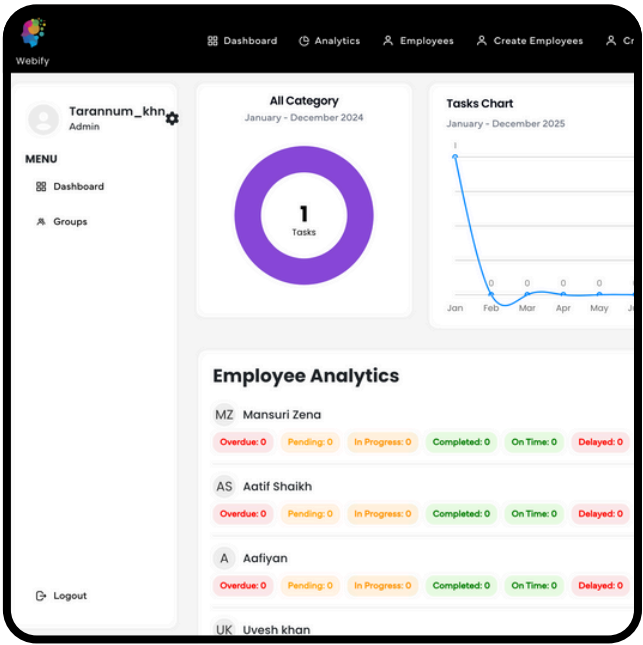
Webify

Dashboard Analytics Employees Create Employees Cr

Tarannum_khn
Admin

MENU

Dashboard

Groups

Logout

All Category
January - December 2024

1
Tasks

Tasks Chart
January - December 2025

1

0 0 0 0

Jan Feb Mar Apr May J

Employee Analytics

MZ Mansuri Zena
Overdue: 0 Pending: 0 In Progress: 0 Completed: 0 On Time: 0 Delayed: 0

AS Aatif Shaikh
Overdue: 0 Pending: 0 In Progress: 0 Completed: 0 On Time: 0 Delayed: 0

A Aafiyan
Overdue: 0 Pending: 0 In Progress: 0 Completed: 0 On Time: 0 Delayed: 0

UK Uvesh khan